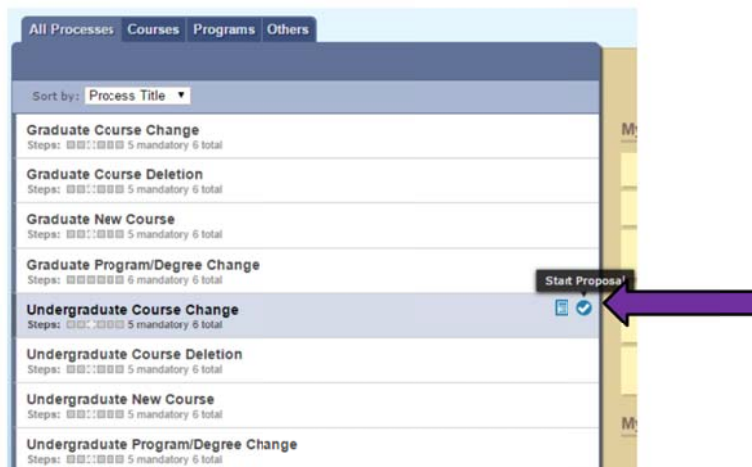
All Processes Courses Programs Others

Sort by: Process Title ▼

Graduate Course Change
Steps: 5 mandatory 6 total

Graduate Course Deletion
Steps: 5 mandatory 6 total

Graduate New Course
Steps: 5 mandatory 6 total

Graduate Program/Degree Change
Steps: 6 mandatory 6 total

Undergraduate Course Change
Steps: 5 mandatory 6 total

Start Proposal

Undergraduate Course Deletion
Steps: 5 mandatory 6 total

Undergraduate New Course
Steps: 5 mandatory 6 total

Undergraduate Program/Degree Change
Steps: 5 mandatory 6 total

My

My